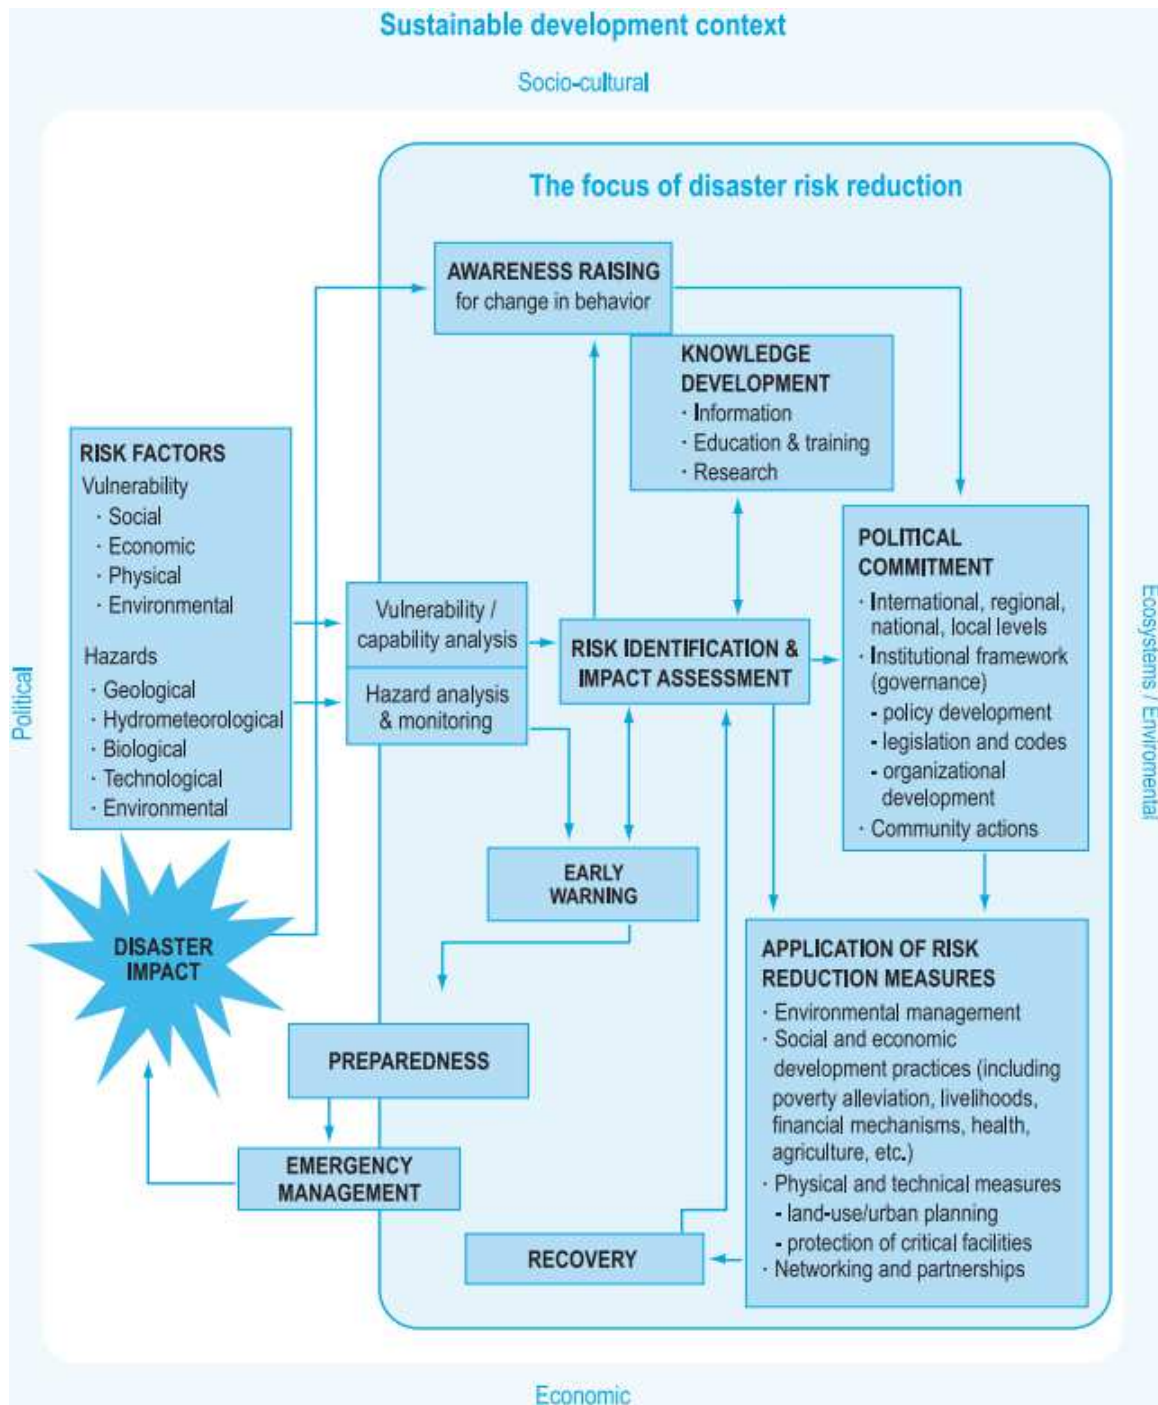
Sustainable development context

Socio-cultural

The focus of disaster risk reduction

AWARENESS RAISING
for change in behavior

KNOWLEDGE DEVELOPMENT
· Information
· Education & training
· Research

RISK FACTORS
Vulnerability
· Social
· Economic
· Physical
· Environmental

Hazards
· Geological
· Hydrometeorological
· Biological
· Technological
· Environmental

Vulnerability / capability analysis

Hazard analysis & monitoring

RISK IDENTIFICATION & IMPACT ASSESSMENT

POLITICAL COMMITMENT
· International, regional, national, local levels
· Institutional framework (governance)
- policy development
- legislation and codes
- organizational development
· Community actions

EARLY WARNING

DISASTER IMPACT

PREPAREDNESS

EMERGENCY MANAGEMENT

APPLICATION OF RISK REDUCTION MEASURES
· Environmental management
· Social and economic development practices (including poverty alleviation, livelihoods, financial mechanisms, health, agriculture, etc.)
· Physical and technical measures
- land-use/urban planning
- protection of critical facilities
· Networking and partnerships

RECOVERY

Political

Ecosystems / Environmental

Economic